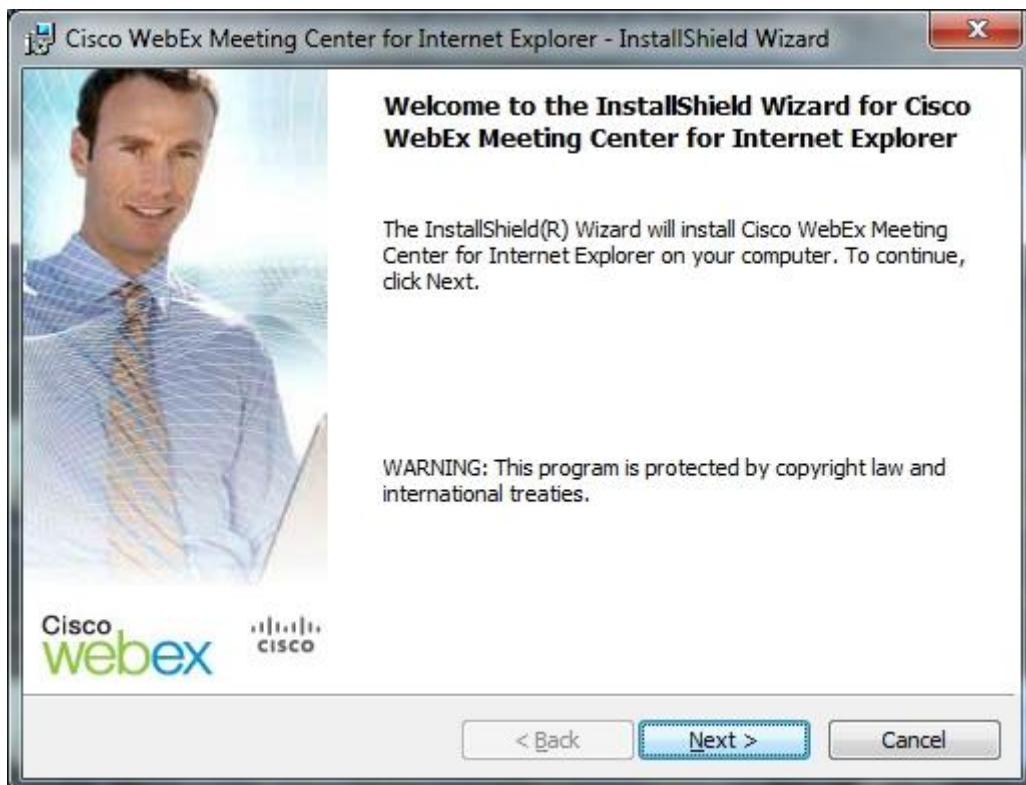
Cisco WebEx Meeting Center for Internet Explorer - InstallShield Wizard

Welcome to the InstallShield Wizard for Cisco WebEx Meeting Center for Internet Explorer

The InstallShield(R) Wizard will install Cisco WebEx Meeting Center for Internet Explorer on your computer. To continue, click Next.

WARNING: This program is protected by copyright law and international treaties.

Cisco webex

cisco

< Back

Next >

Cancel